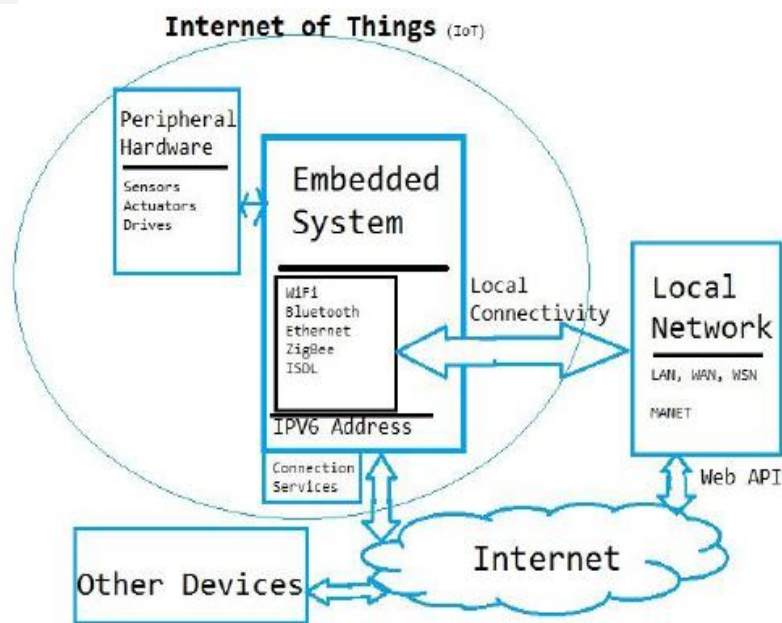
Internet of Things (IoT)

Peripheral Hardware

Sensors
Actuators
Drives

Embedded System

WiFi
Bluetooth
Ethernet
ZigBee
ISDL

IPV6 Address

Connection Services

Local Connectivity

Local Network

LAN, WAN, WSN

MANET

Web API

Internet

Other Devices